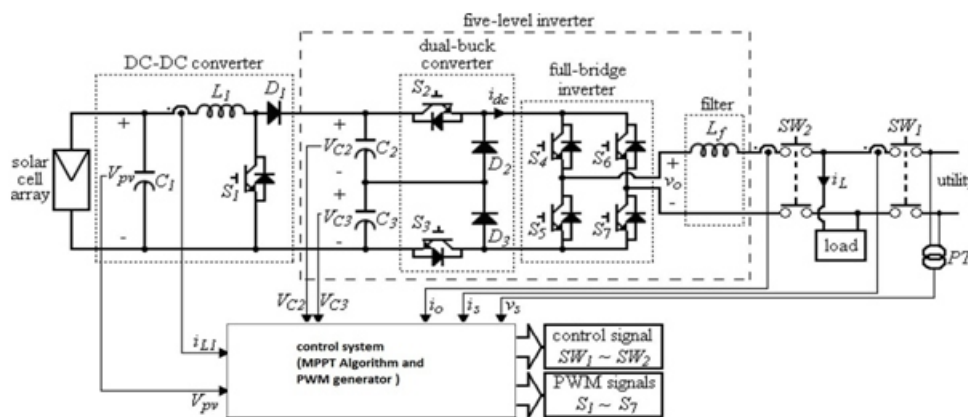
five-level inverter

DC-DC converter

dual-buck converter

full-bridge inverter

filter

solar cell array

$V_{pv}$

$C_1$

$L_1$

$D_1$

$S_1$

$V_{C2}$

$C_2$

$V_{C3}$

$C_3$

$S_2$

$i_{dc}$

$D_2$

$S_3$

$D_3$

$S_4$

$S_6$

$S_5$

$S_7$

$v_o$

$L_f$

$SW_2$

$SW_1$

$i_L$

load

utility

PT

+

-

+

-

+

-

+

-

$V_{C2}$ $V_{C3}$

$i_o$ $i_s$ $v_s$

$i_{L1}$

$V_{pv}$

control system (MPPT Algorithm and PWM generator )

control signal $SW_1 \sim SW_2$

PWM signals $S_1 \sim S_7$